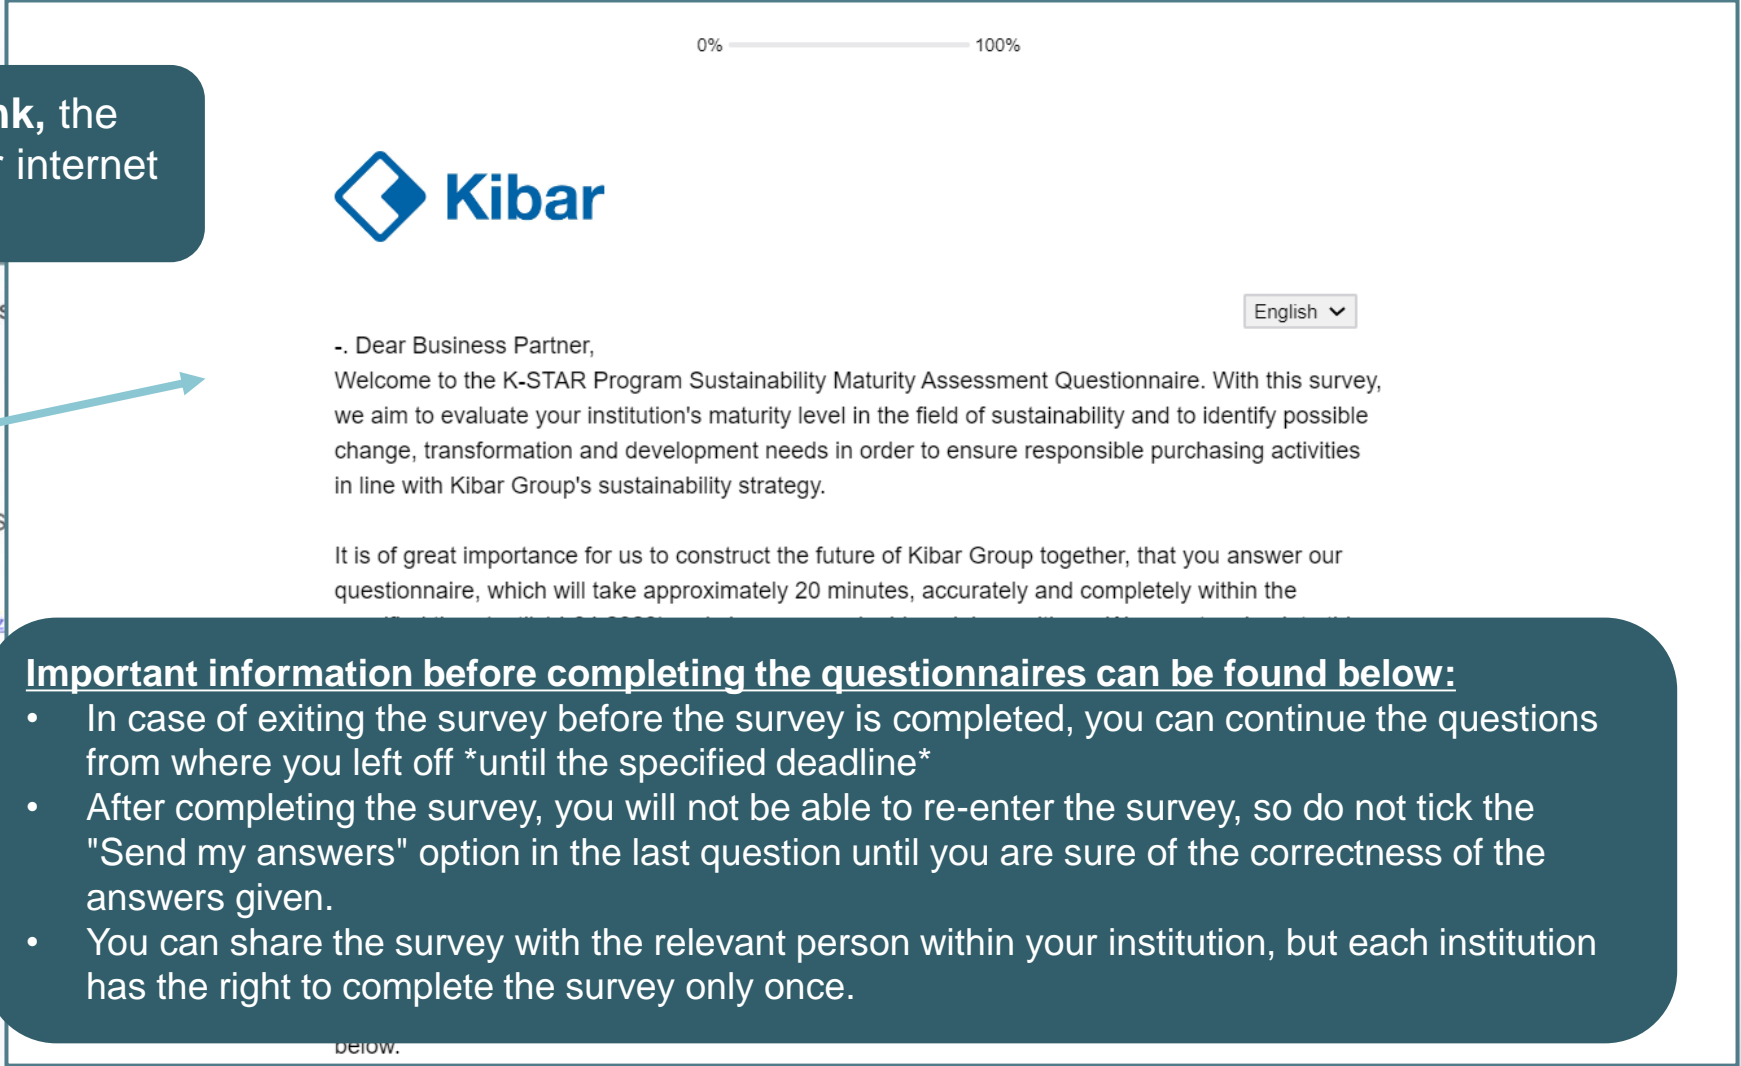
nk, the
internet

0% 100%

Kibar

English

-. Dear Business Partner,
Welcome to the K-STAR Program Sustainability Maturity Assessment Questionnaire. With this survey, we aim to evaluate your institution's maturity level in the field of sustainability and to identify possible change, transformation and development needs in order to ensure responsible purchasing activities in line with Kibar Group's sustainability strategy.

It is of great importance for us to construct the future of Kibar Group together, that you answer our questionnaire, which will take approximately 20 minutes, accurately and completely within the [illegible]

Important information before completing the questionnaires can be found below:
• In case of exiting the survey before the survey is completed, you can continue the questions from where you left off *until the specified deadline*
• After completing the survey, you will not be able to re-enter the survey, so do not tick the "Send my answers" option in the last question until you are sure of the correctness of the answers given.
• You can share the survey with the relevant person within your institution, but each institution has the right to complete the survey only once.

below.